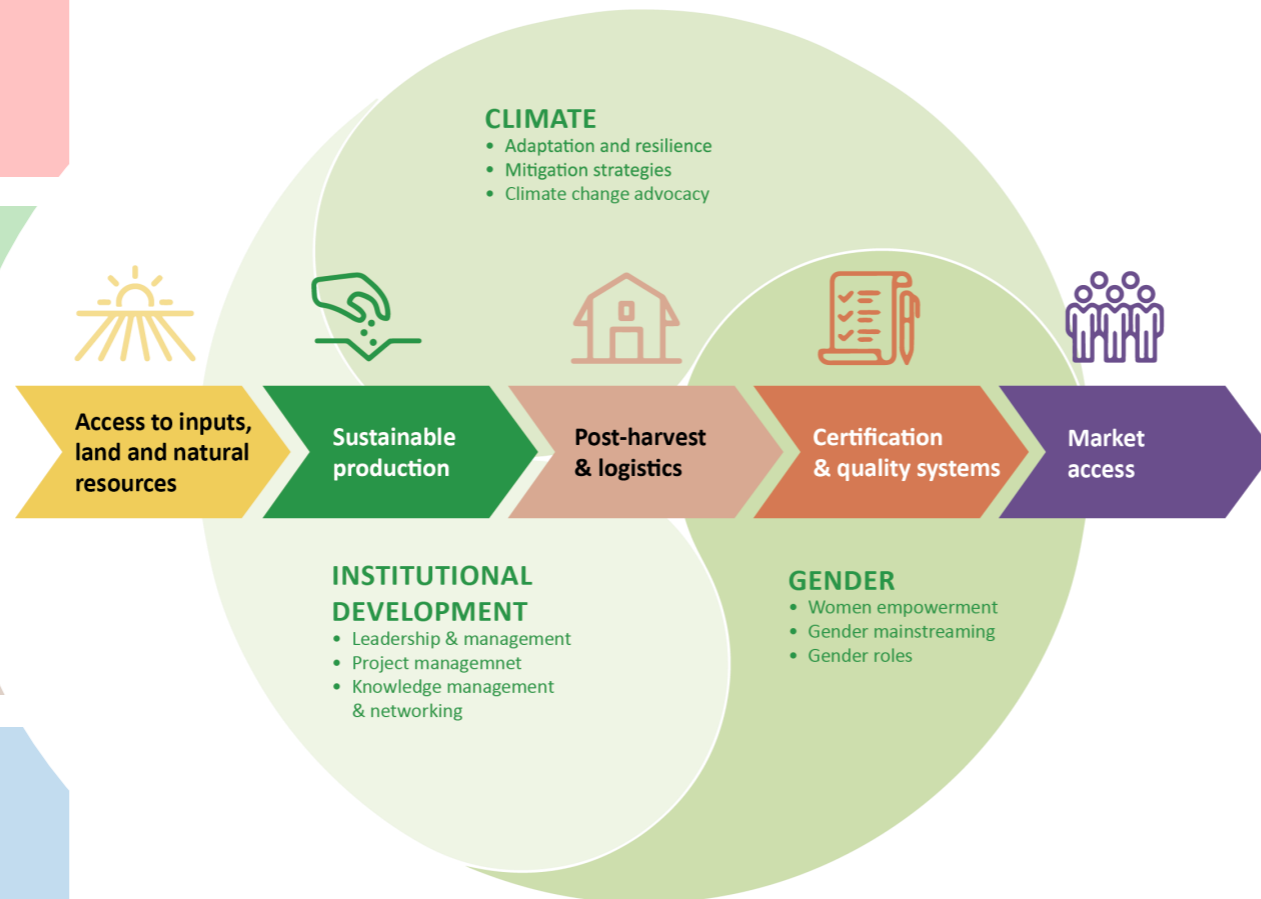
CLIMATE
• Adaptation and resilience
• Mitigation strategies
• Climate change advocacy

Access to inputs, land and natural resources

Sustainable production

Post-harvest & logistics

Certification & quality systems

Market access

INSTITUTIONAL DEVELOPMENT
• Leadership & management
• Project managemnet
• Knowledge management & networking

GENDER
• Women empowerment
• Gender mainstreaming
• Gender roles